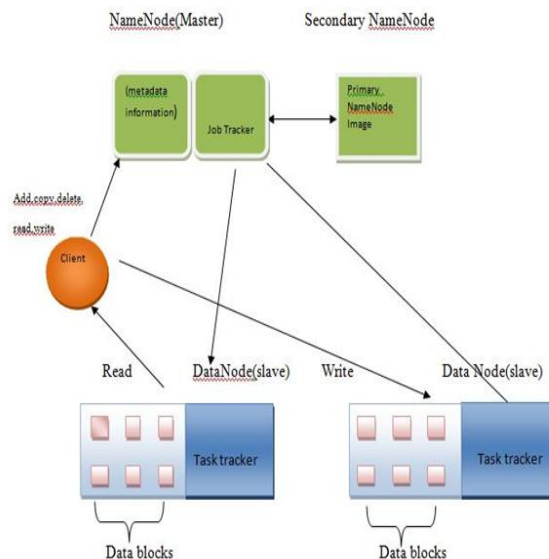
NameNode(Master)

Secondary NameNode

(metadata information)

Job Tracker

Primary NameNode Image

Add,copy,delete, read,write

Client

Read

DataNode(slave)

Write

Data Node(slave)

Task tracker

Task tracker

Data blocks

Data blocks